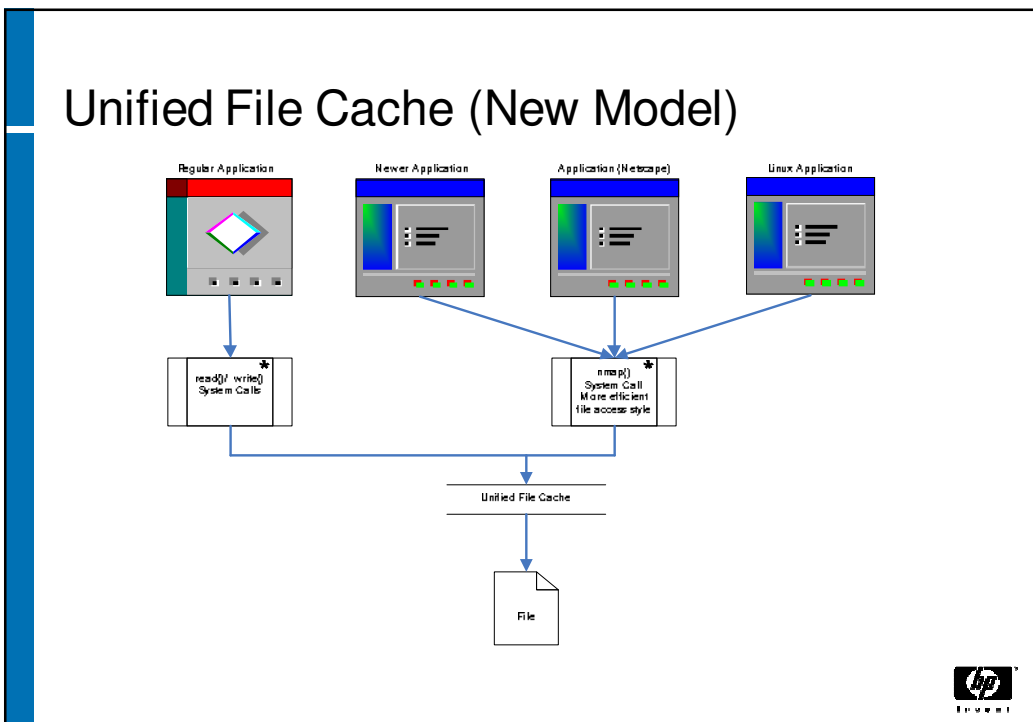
Unified File Cache (New Model)

Regular Application

Newer Application

Application (Netscape)

Linux Application

read()/ write()
System Calls

mmap()
System Call
More efficient
file access style

Unified File Cache

File

hp
invent